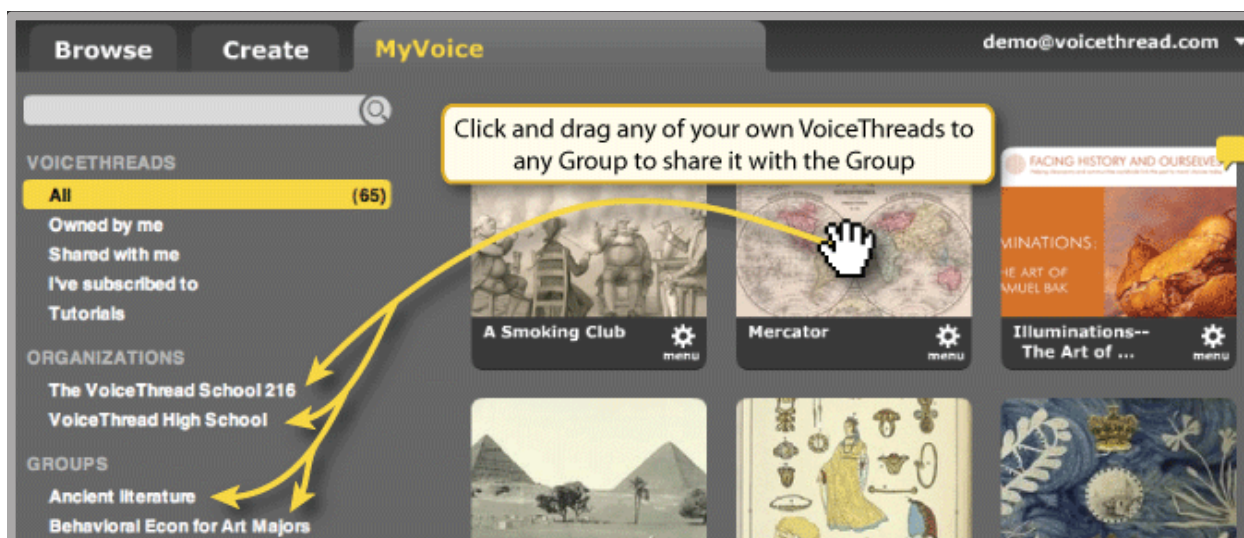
Browse Create MyVoice

demo@voicethread.com

Click and drag any of your own VoiceThreads to any Group to share it with the Group

VOICETHREADS
All (65)
Owned by me
Shared with me
I've subscribed to
Tutorials

ORGANIZATIONS
The VoiceThread School 216
VoiceThread High School

GROUPS
Ancient literature
Behavioral Econ for Art Majors

A Smoking Club
menu

Mercator
menu

FACING HISTORY AND OURSELVES
MINATIONS:
HE ART OF
AMUEL BAK

Illuminations-- The Art of ...
menu